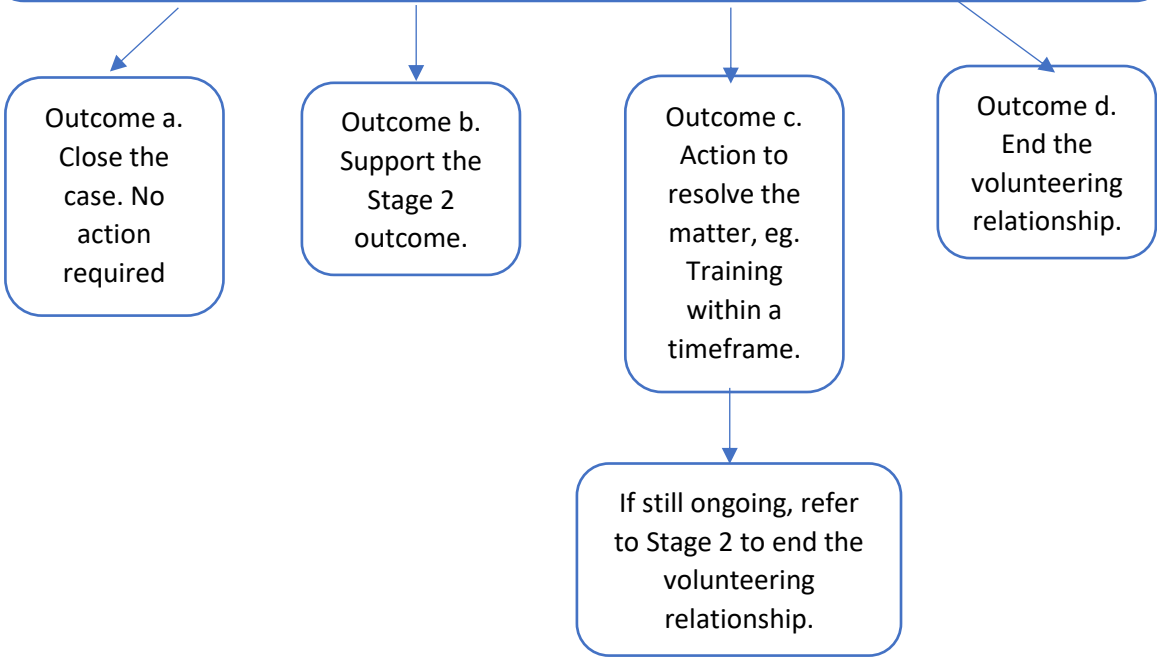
Outcome a. Close the case. No action required

Outcome b. Support the Stage 2 outcome.

Outcome c. Action to resolve the matter, eg. Training within a timeframe.

Outcome d. End the volunteering relationship.

If still ongoing, refer to Stage 2 to end the volunteering relationship.